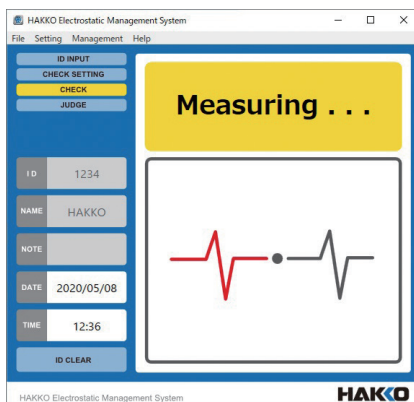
HAKKO Electrostatic Management System

File Setting Management Help

ID INPUT
CHECK SETTING
CHECK
JUDGE

Measuring . . .

ID 1234
NAME HAKKO
NOTE
DATE 2020/05/08
TIME 12:36

ID CLEAR

HAKKO Electrostatic Management System

HAKKO